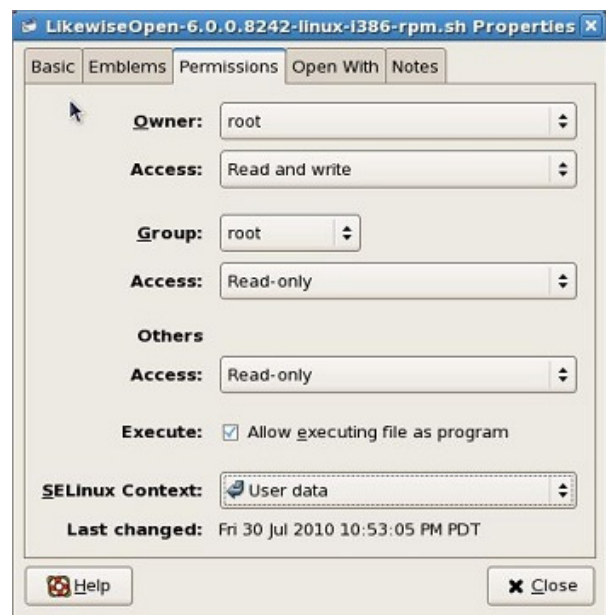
LikewiseOpen-6.0.0.8242-linux-i386-rpm.sh Properties

Basic | Emblems | Permissions | Open With | Notes

Owner: root

Access: Read and write

Group: root

Access: Read-only

Others

Access: Read-only

Execute: Allow executing file as program

SELinux Context: User data

Last changed: Fri 30 Jul 2010 10:53:05 PM PDT

Help

Close